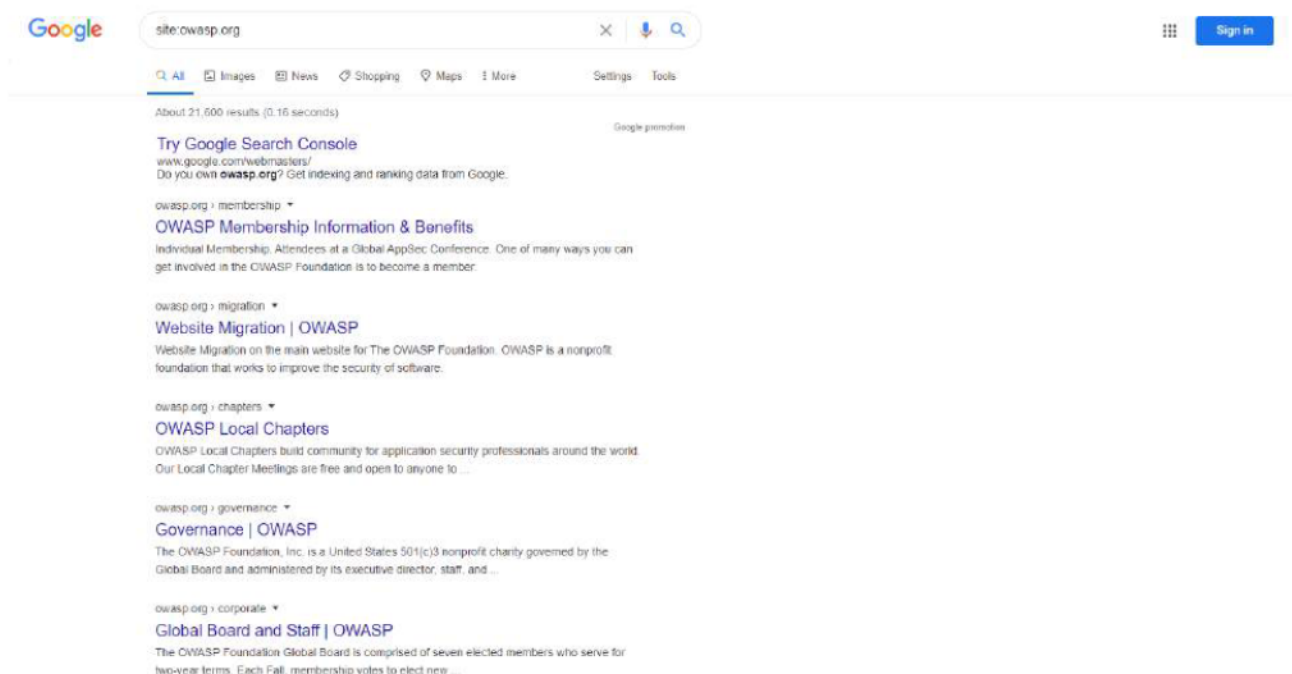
Google

site:owasp.org

Sign in

All Images News Shopping Maps More Settings Tools

About 21,600 results (0.16 seconds)

Google promotion

Try Google Search Console
www.google.com/webmasters/
Do you own **owasp.org**? Get indexing and ranking data from Google.

owasp.org › membership ▾
OWASP Membership Information & Benefits
Individual Membership. Attendees at a Global AppSec Conference. One of many ways you can get involved in the OWASP Foundation is to become a member.

owasp.org › migration ▾
Website Migration | OWASP
Website Migration on the main website for The OWASP Foundation. OWASP is a nonprofit foundation that works to improve the security of software.

owasp.org › chapters ▾
OWASP Local Chapters
OWASP Local Chapters build community for application security professionals around the world. Our Local Chapter Meetings are free and open to anyone to ...

owasp.org › governance ▾
Governance | OWASP
The OWASP Foundation, Inc. is a United States 501(c)3 nonprofit charity governed by the Global Board and administered by its executive director, staff, and ...

owasp.org › corporate ▾
Global Board and Staff | OWASP
The OWASP Foundation Global Board is comprised of seven elected members who serve for two-year terms. Each Fall, membership votes to elect new ...